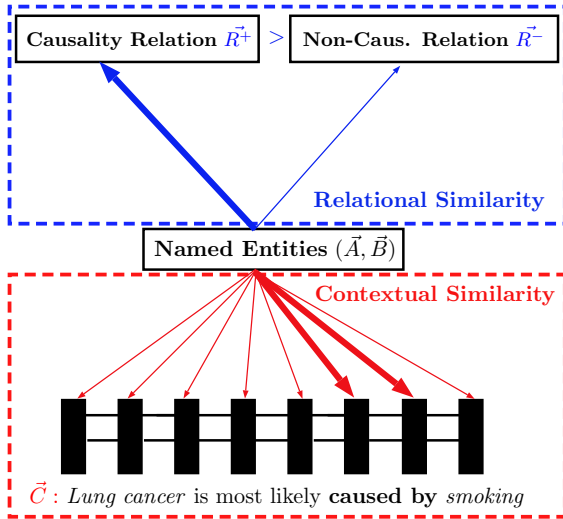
Causality Relation $\vec{R^{+}}$ > Non-Caus. Relation $\vec{R^{-}}$

Relational Similarity

Named Entities $(\vec{A}, \vec{B})$

Contextual Similarity

$\vec{C}$ : *Lung cancer* is most likely **caused by** *smoking*